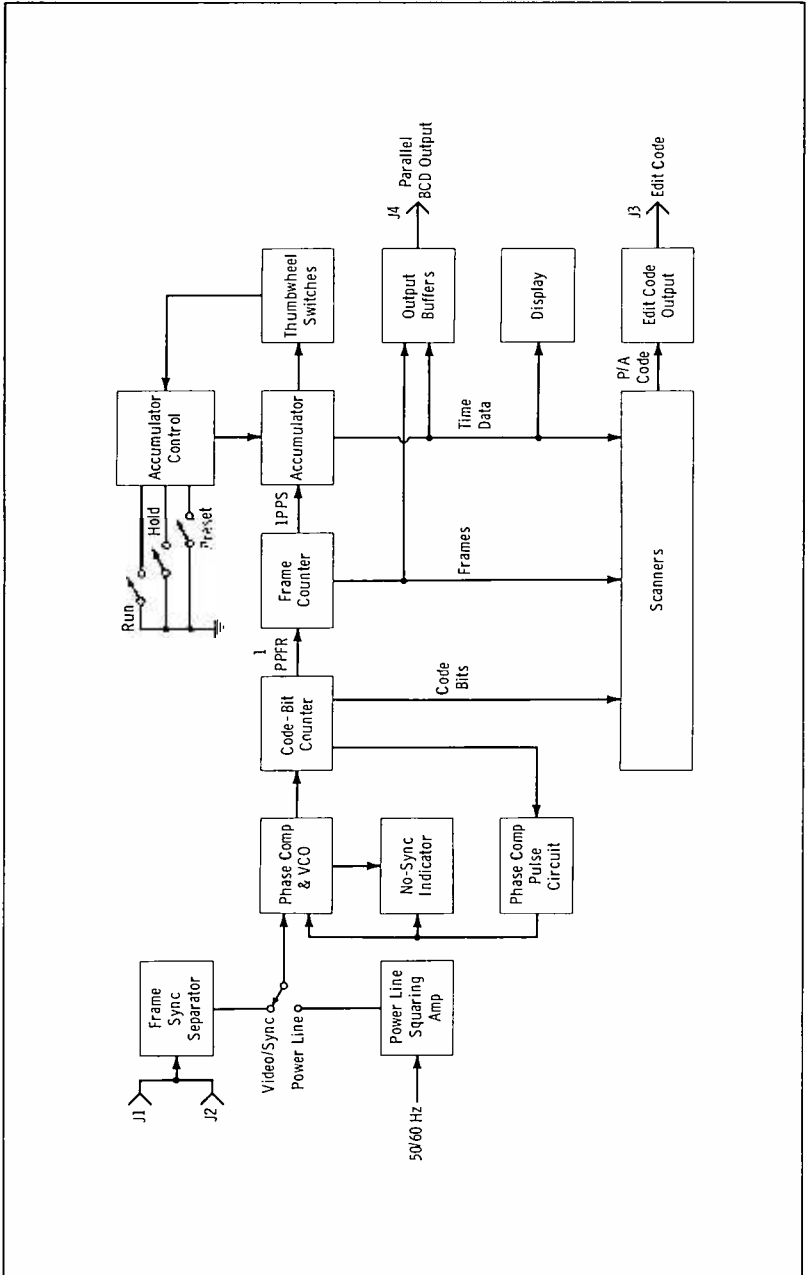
J1
J2
Frame Sync Separator
Video/Sync
Power Line
Power Line Squaring Amp
50/60 Hz
Phase Comp & VCO
No-Sync Indicator
Phase Comp Pulse Circuit
Code-Bit Counter
1 PPFR
Code Bits
Frame Counter
Frames
1PPS
Run
Hold
Preset
Accumulator Control
Accumulator
Time Data
Thumbwheel Switches
Output Buffers
J4
Parallel BCD Output
Display
Scanners
P/A Code
Edit Code Output
J3
Edit Code